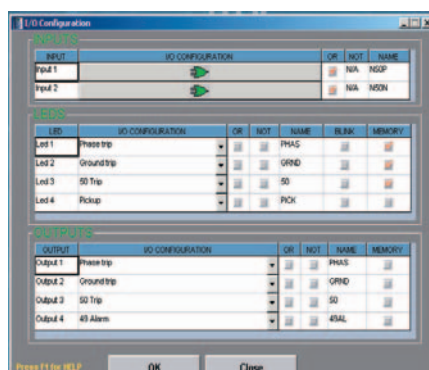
I/O Configuration

INPUTS

| INPUT | I/O CONFIGURATION | OR | NOT | NAME |
|---|---|---|---|---|
| Input 1 | | | N/A | N50P |
| Input 2 | | | N/A | N50N |

LEDS

| LED | I/O CONFIGURATION | OR | NOT | NAME | BLINK | MEMORY |
|---|---|---|---|---|---|---|
| Led 1 | Phase trip | | | PHAS | | |
| Led 2 | Ground trip | | | GRND | | |
| Led 3 | 50 Trip | | | 50 | | |
| Led 4 | Pickup | | | PICK | | |

OUTPUTS

| OUTPUT | I/O CONFIGURATION | OR | NOT | NAME | MEMORY |
|---|---|---|---|---|---|
| Output 1 | Phase trip | | | PHAS | |
| Output 2 | Ground trip | | | GRND | |
| Output 3 | 50 Trip | | | 50 | |
| Output 4 | 49 Alarm | | | 49AL | |

Press F1 for HELP

OK

Close